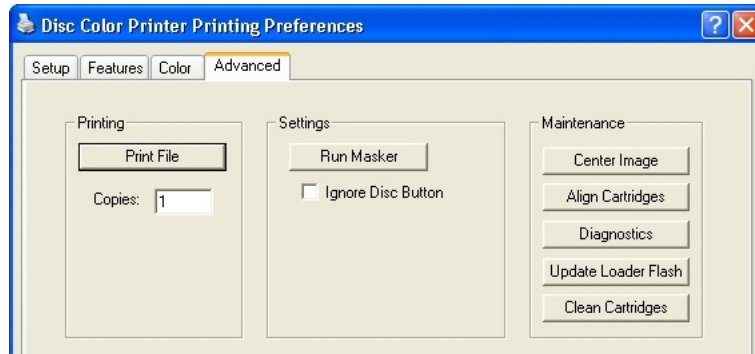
Disc Color Printer Printing Preferences

?
X

Setup
Features
Color
Advanced

Printing
Print File
Copies: 1

Settings
Run Masker
Ignore Disc Button

Maintenance
Center Image
Align Cartridges
Diagnostics
Update Loader Flash
Clean Cartridges